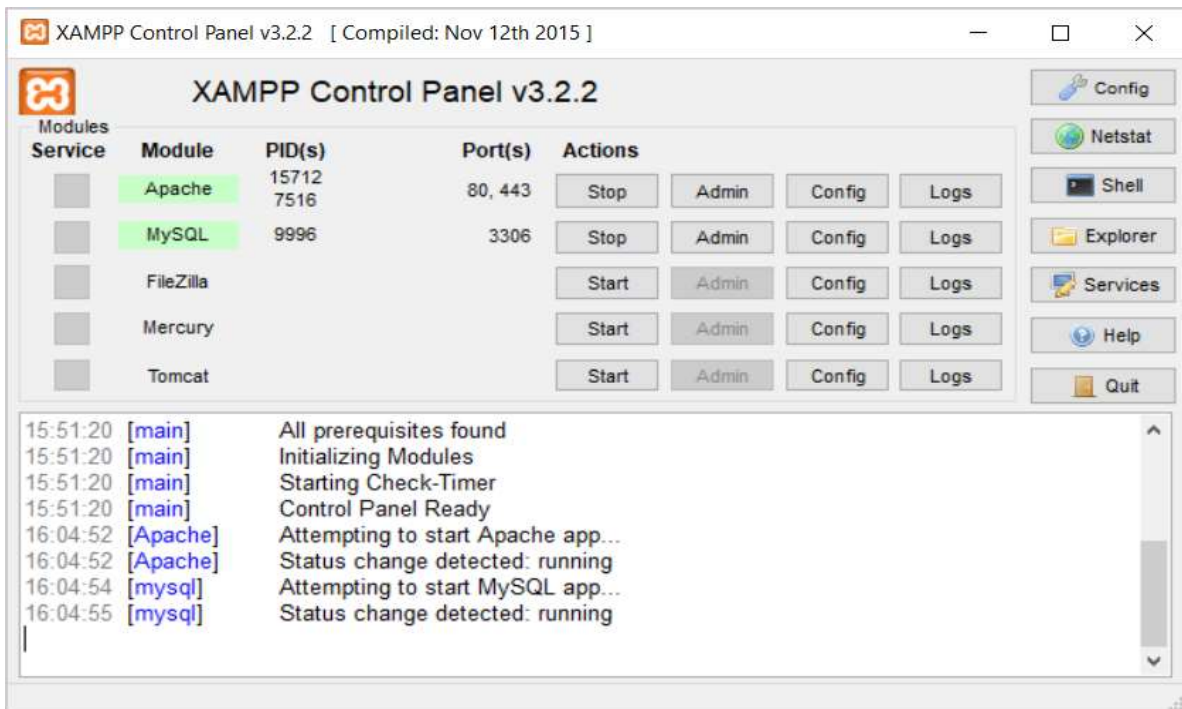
XAMPP Control Panel v3.2.2 [ Compiled: Nov 12th 2015 ]

XAMPP Control Panel v3.2.2

Config
Netstat
Shell
Explorer
Services
Help
Quit

Modules

| Service | Module | PID(s) | Port(s) | Actions | | | |
|---|---|---|---|---|---|---|---|
| | Apache | 15712 7516 | 80, 443 | Stop | Admin | Config | Logs |
| | MySQL | 9996 | 3306 | Stop | Admin | Config | Logs |
| | FileZilla | | | Start | Admin | Config | Logs |
| | Mercury | | | Start | Admin | Config | Logs |
| | Tomcat | | | Start | Admin | Config | Logs |

15:51:20 [main] All prerequisites found
15:51:20 [main] Initializing Modules
15:51:20 [main] Starting Check-Timer
15:51:20 [main] Control Panel Ready
16:04:52 [Apache] Attempting to start Apache app...
16:04:52 [Apache] Status change detected: running
16:04:54 [mysql] Attempting to start MySQL app...
16:04:55 [mysql] Status change detected: running